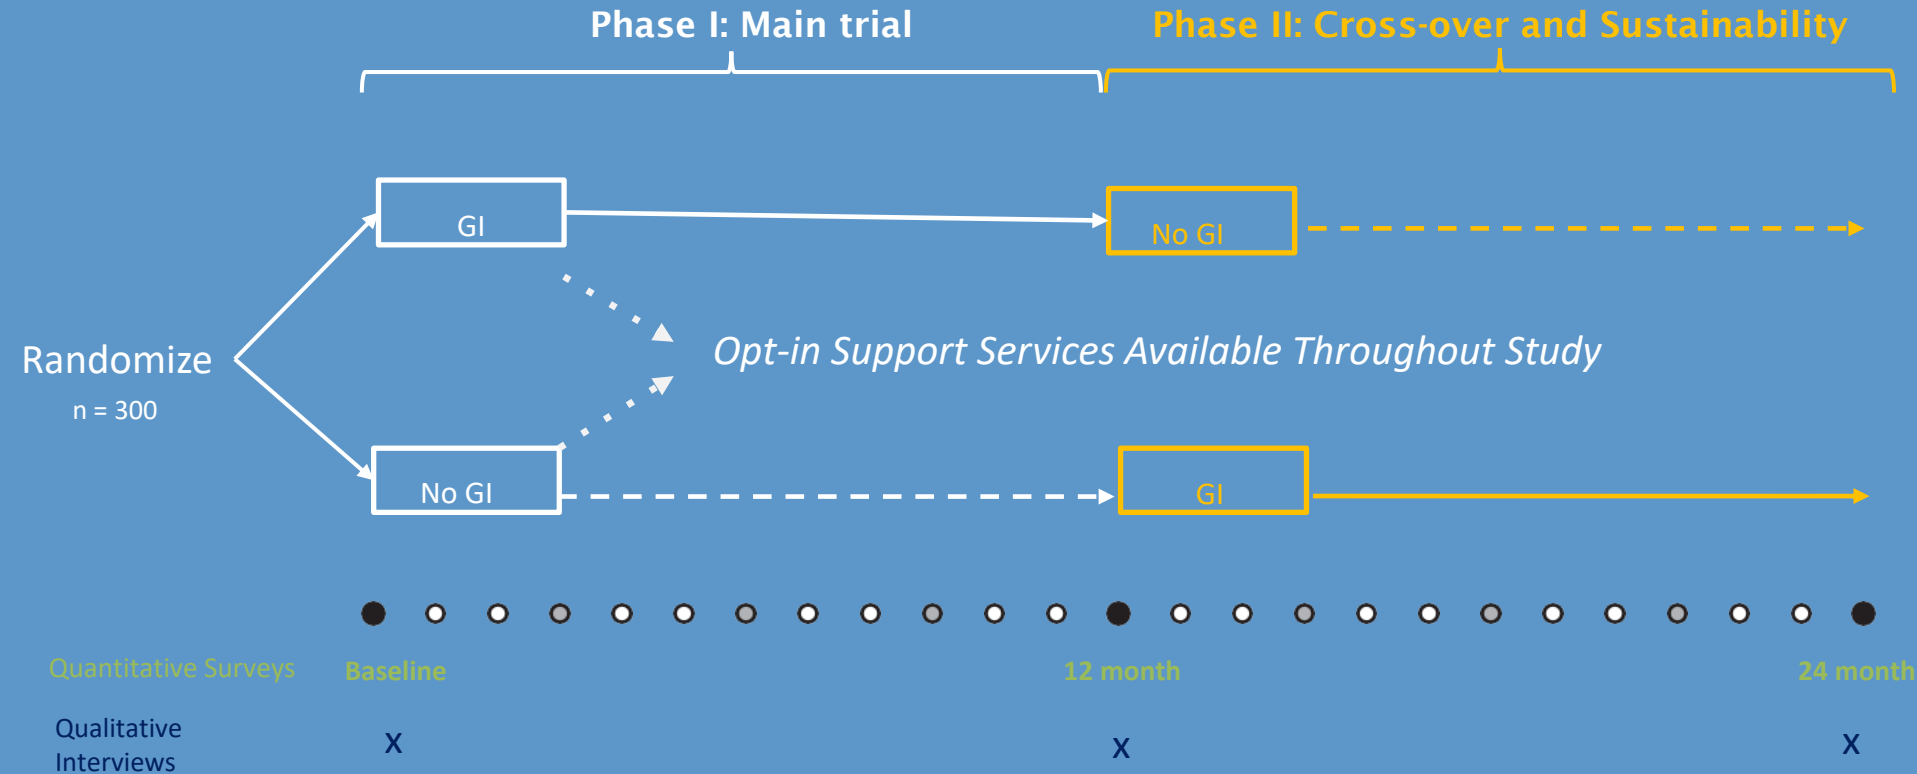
Phase I: Main trial

Phase II: Cross-over and Sustainability

Randomize
n = 300

GI

No GI

No GI

GI

Opt-in Support Services Available Throughout Study

Quantitative Surveys
Baseline
12 month
24 month

Qualitative Interviews
X
X
X